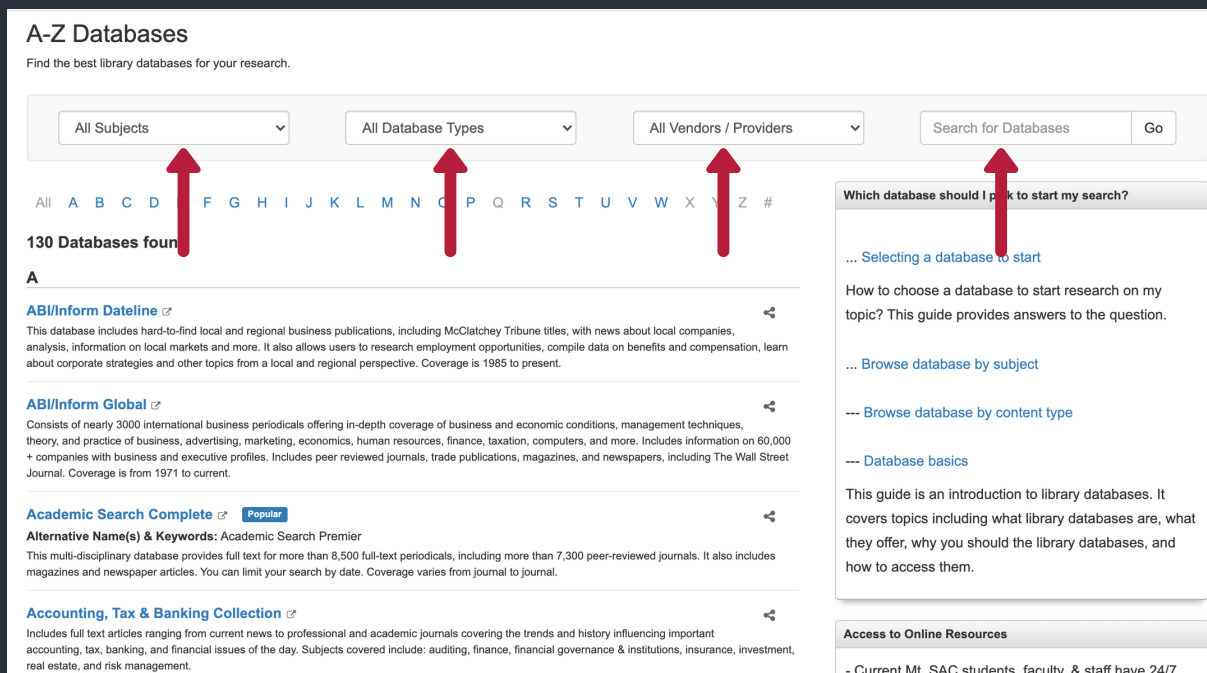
A-Z Databases

Find the best library databases for your research.

All Subjects

All Database Types

All Vendors / Providers

Search for Databases

Go

All A B C D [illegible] F G H I J K L M N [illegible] P Q R S T U V W X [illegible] Z #

130 Databases foun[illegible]

A

ABI/Inform Dateline

This database includes hard-to-find local and regional business publications, including McClatchey Tribune titles, with news about local companies, analysis, information on local markets and more. It also allows users to research employment opportunities, compile data on benefits and compensation, learn about corporate strategies and other topics from a local and regional perspective. Coverage is 1985 to present.

ABI/Inform Global

Consists of nearly 3000 international business periodicals offering in-depth coverage of business and economic conditions, management techniques, theory, and practice of business, advertising, marketing, economics, human resources, finance, taxation, computers, and more. Includes information on 60,000 + companies with business and executive profiles. Includes peer reviewed journals, trade publications, magazines, and newspapers, including The Wall Street Journal. Coverage is from 1971 to current.

Academic Search Complete Popular

Alternative Name(s) & Keywords: Academic Search Premier

This multi-disciplinary database provides full text for more than 8,500 full-text periodicals, including more than 7,300 peer-reviewed journals. It also includes magazines and newspaper articles. You can limit your search by date. Coverage varies from journal to journal.

Accounting, Tax & Banking Collection

Includes full text articles ranging from current news to professional and academic journals covering the trends and history influencing important accounting, tax, banking, and financial issues of the day. Subjects covered include: auditing, finance, financial governance & institutions, insurance, investment, real estate, and risk management.

Which database should I p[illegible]k to start my search?

... Selecting a database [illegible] start

How to choose a database to start research on my topic? This guide provides answers to the question.

... Browse database by subject

--- Browse database by content type

--- Database basics

This guide is an introduction to library databases. It covers topics including what library databases are, what they offer, why you should the library databases, and how to access them.

Access to Online Resources

- Current Mt. SAC students, faculty, & staff have 24/7